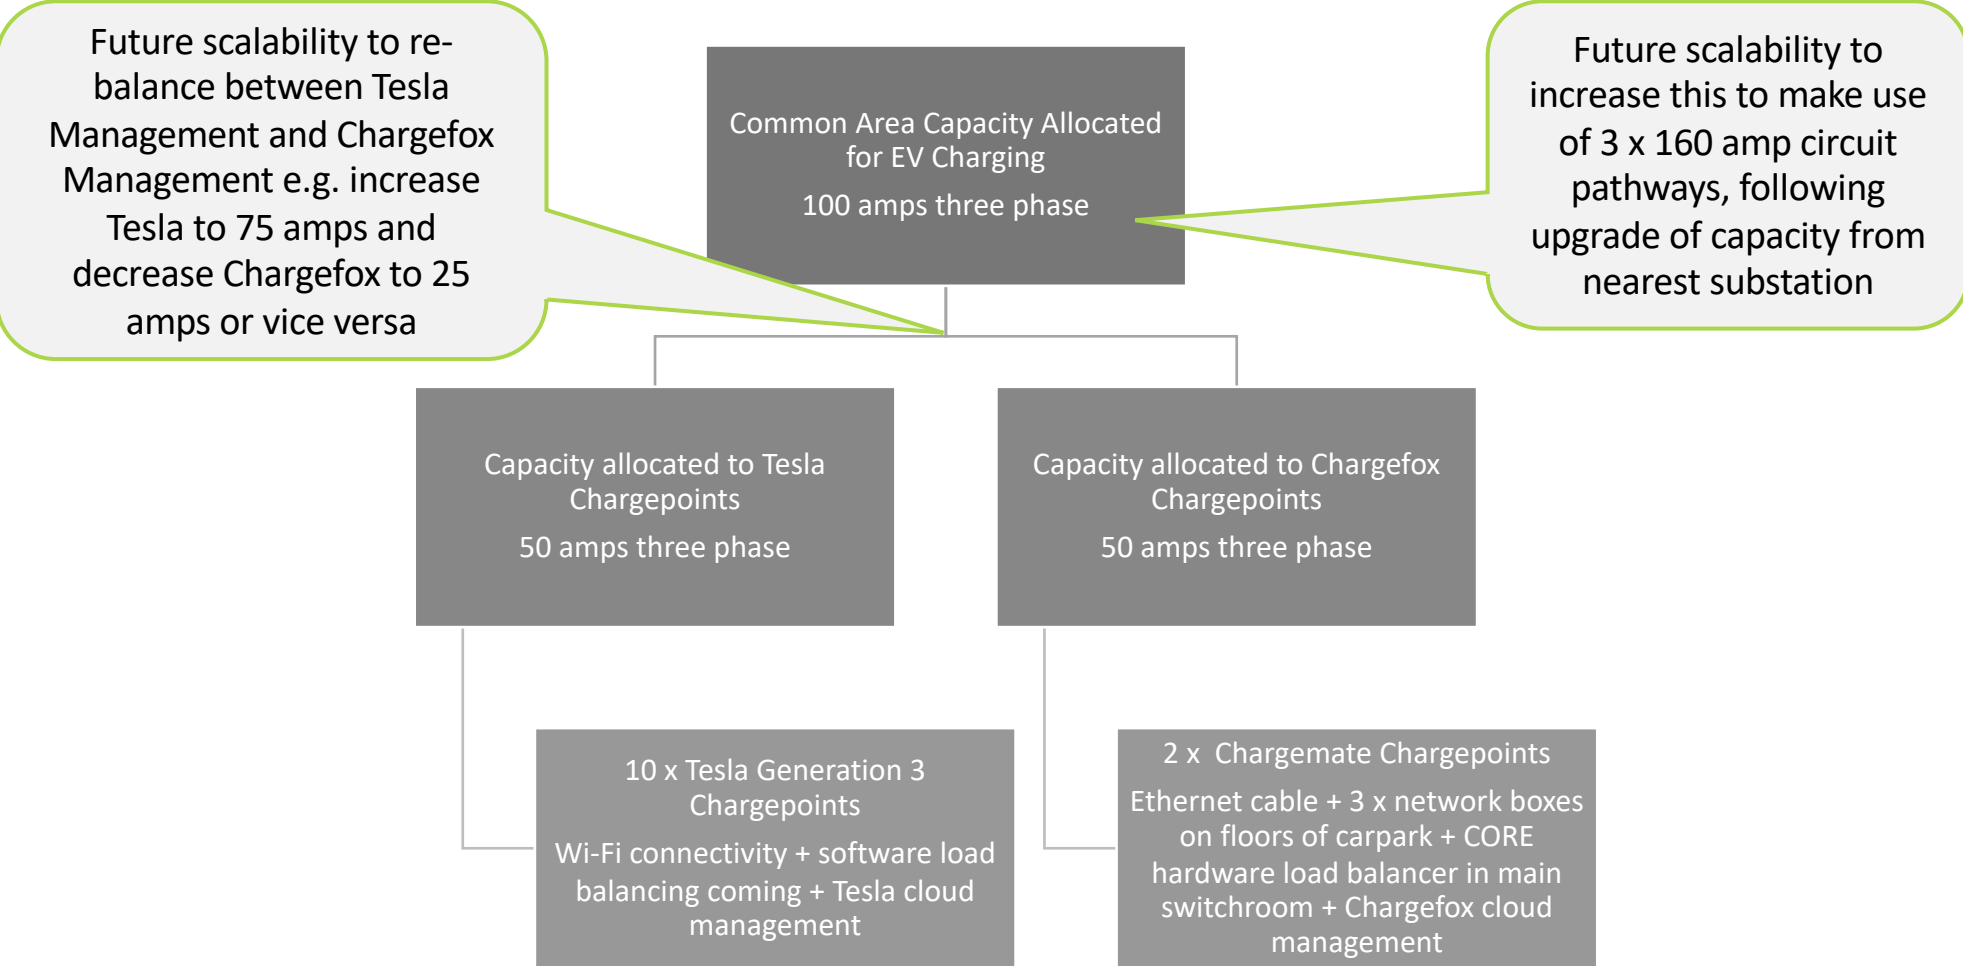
Future scalability to re-balance between Tesla Management and Chargefox Management e.g. increase Tesla to 75 amps and decrease Chargefox to 25 amps or vice versa

Common Area Capacity Allocated for EV Charging

100 amps three phase

Future scalability to increase this to make use of 3 x 160 amp circuit pathways, following upgrade of capacity from nearest substation

Capacity allocated to Tesla Chargepoints

50 amps three phase

Capacity allocated to Chargefox Chargepoints

50 amps three phase

10 x Tesla Generation 3 Chargepoints

Wi-Fi connectivity + software load balancing coming + Tesla cloud management

2 x Chargemate Chargepoints

Ethernet cable + 3 x network boxes on floors of carpark + CORE hardware load balancer in main switchroom + Chargefox cloud management